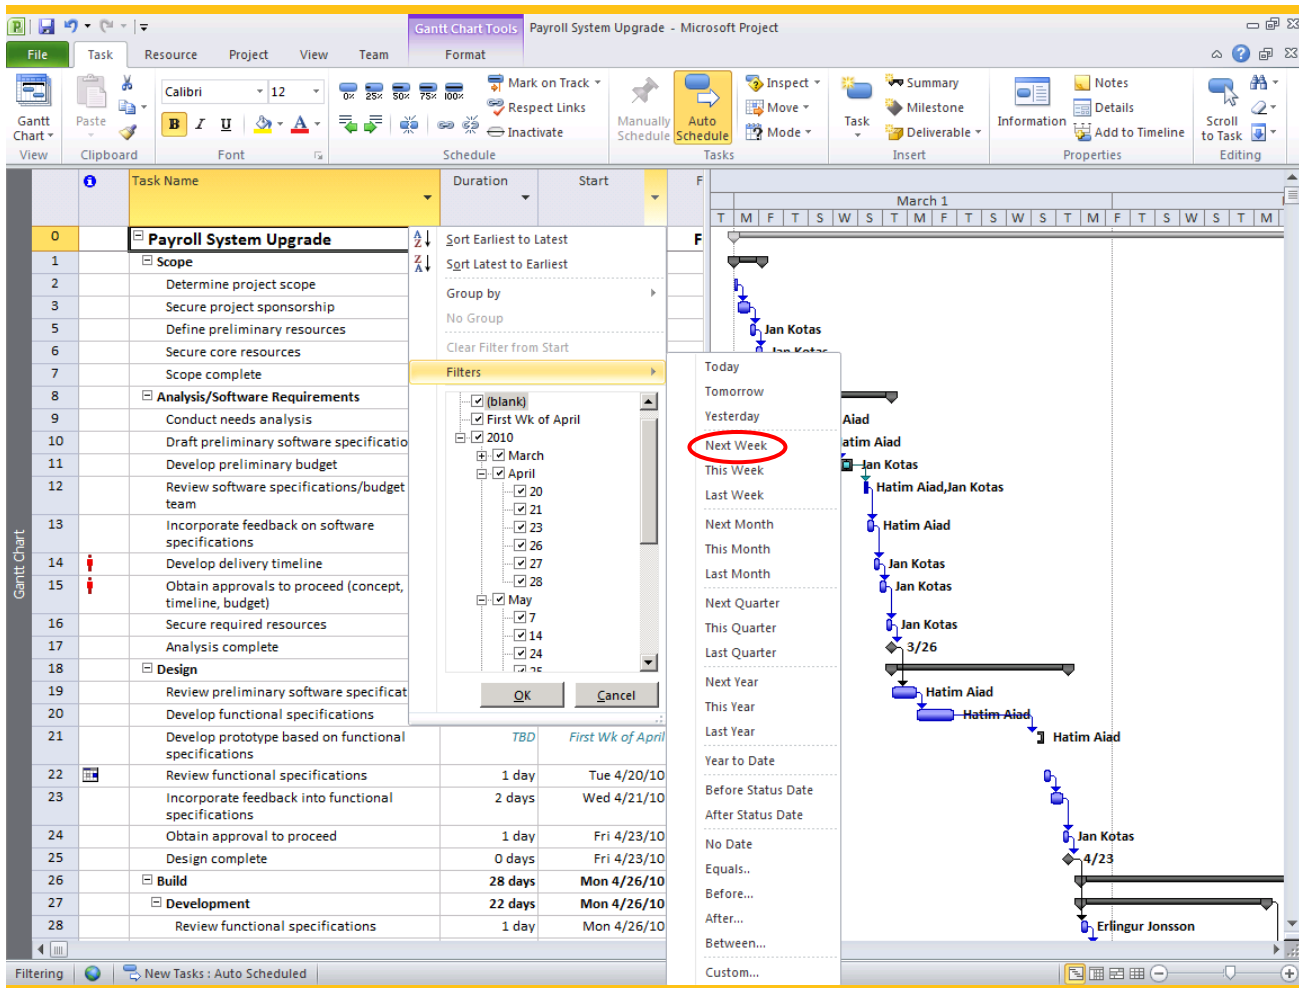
Gantt Chart Tools Payroll System Upgrade - Microsoft Project

File Task Resource Project View Team Format

Gantt Chart View
Paste Clipboard
Calibri 12
B I U
Font
0% 25% 50% 75% 100%
Mark on Track
Respect Links
Inactivate
Schedule
Manually Schedule
Auto Schedule
Tasks
Inspect
Move
Mode
Task
Summary
Milestone
Deliverable
Insert
Information
Notes
Details
Add to Timeline
Properties
Scroll to Task
Editing

| | | Task Name | Duration | Start |
|---|---|---|---|---|
| 0 | | Payroll System Upgrade | | |
| 1 | | Scope | | |
| 2 | | Determine project scope | | |
| 3 | | Secure project sponsorship | | |
| 5 | | Define preliminary resources | | |
| 6 | | Secure core resources | | |
| 7 | | Scope complete | | |
| 8 | | Analysis/Software Requirements | | |
| 9 | | Conduct needs analysis | | |
| 10 | | Draft preliminary software specificatio | | |
| 11 | | Develop preliminary budget | | |
| 12 | | Review software specifications/budget team | | |
| 13 | | Incorporate feedback on software specifications | | |
| 14 | | Develop delivery timeline | | |
| 15 | | Obtain approvals to proceed (concept, timeline, budget) | | |
| 16 | | Secure required resources | | |
| 17 | | Analysis complete | | |
| 18 | | Design | | |
| 19 | | Review preliminary software specificat | | |
| 20 | | Develop functional specifications | | |
| 21 | | Develop prototype based on functional specifications | TBD | First Wk of April |
| 22 | | Review functional specifications | 1 day | Tue 4/20/10 |
| 23 | | Incorporate feedback into functional specifications | 2 days | Wed 4/21/10 |
| 24 | | Obtain approval to proceed | 1 day | Fri 4/23/10 |
| 25 | | Design complete | 0 days | Fri 4/23/10 |
| 26 | | Build | 28 days | Mon 4/26/10 |
| 27 | | Development | 22 days | Mon 4/26/10 |
| 28 | | Review functional specifications | 1 day | Mon 4/26/10 |

Sort Earliest to Latest
Sort Latest to Earliest
Group by
No Group
Clear Filter from Start
Filters

(blank)
First Wk of April
2010
March
April
20
21
23
26
27
28
May
7
14
24
25
OK Cancel

Today
Tomorrow
Yesterday
Next Week
This Week
Last Week
Next Month
This Month
Last Month
Next Quarter
This Quarter
Last Quarter
Next Year
This Year
Last Year
Year to Date
Before Status Date
After Status Date
No Date
Equals..
Before...
After...
Between...
Custom...

March 1
T M F T S W S T M F T S W S T M F T S W S T M

Jan Kotas
Jan Kotas
Aiad
atim Aiad
Jan Kotas
Hatim Aiad,Jan Kotas
Hatim Aiad
Jan Kotas
Jan Kotas
Jan Kotas
3/26
Hatim Aiad
Hatim Aiad
Hatim Aiad
Jan Kotas
4/23
Erlingur Jonsson

Gantt Chart

Filtering New Tasks : Auto Scheduled